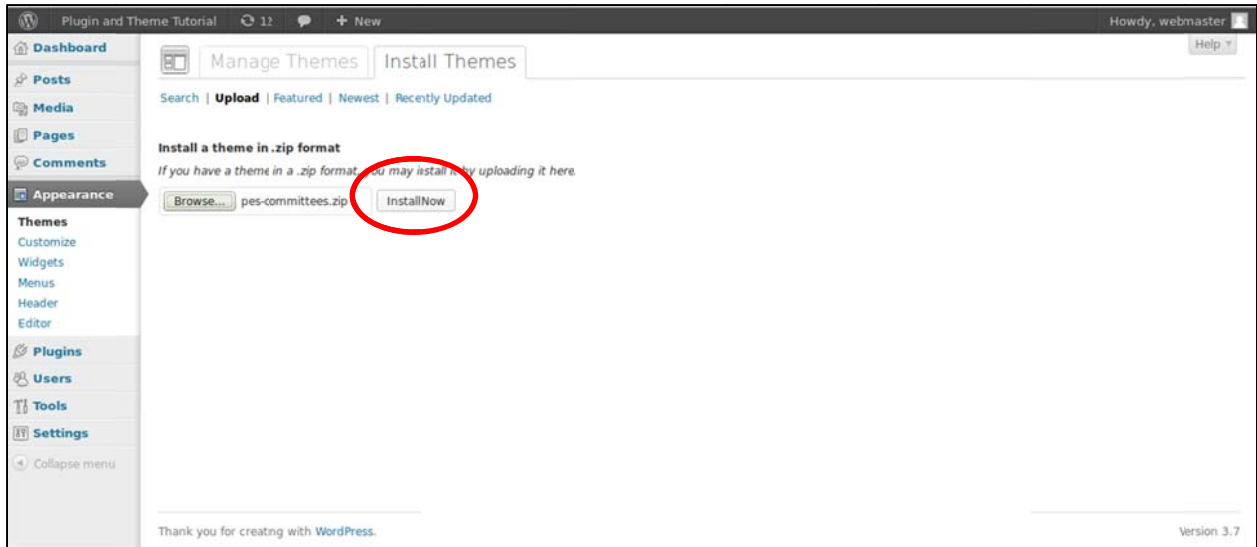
Plugin and Theme Tutorial 12 + New

Howdy, webmaster

Dashboard
Posts
Media
Pages
Comments
Appearance
Themes
Customize
Widgets
Menus
Header
Editor
Plugins
Users
Tools
Settings
Collapse menu

Help

Manage Themes Install Themes

Search | Upload | Featured | Newest | Recently Updated

Install a theme in .zip format

If you have a theme in a .zip format, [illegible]ou may install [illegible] by uploading it here.

Browse... pes-committees.zip InstallNow

Thank you for creatng with WordPress.

Version 3.7